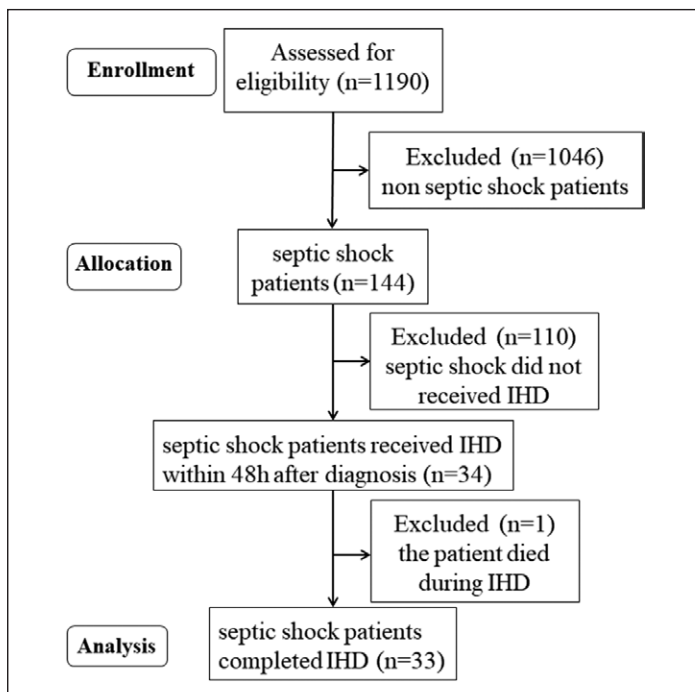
Enrollment

Assessed for eligibility (n=1190)

Excluded (n=1046) non septic shock patients

Allocation

septic shock patients (n=144)

Excluded (n=110) septic shock did not received IHD

septic shock patients received IHD within 48h after diagnosis (n=34)

Excluded (n=1) the patient died during IHD

Analysis

septic shock patients completed IHD (n=33)